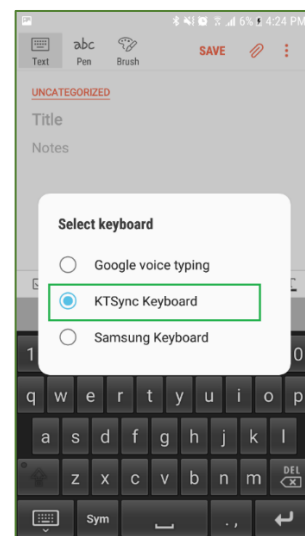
6% 4:24 PM

Text
abc
Pen
Brush
SAVE

UNCATEGORIZED
Title
Notes

Select keyboard
Google voice typing
KTSync Keyboard
Samsung Keyboard

1
0
q w e r t y u i o p
a s d f g h j k l
z x c v b n m
DEL
Sym
. ,